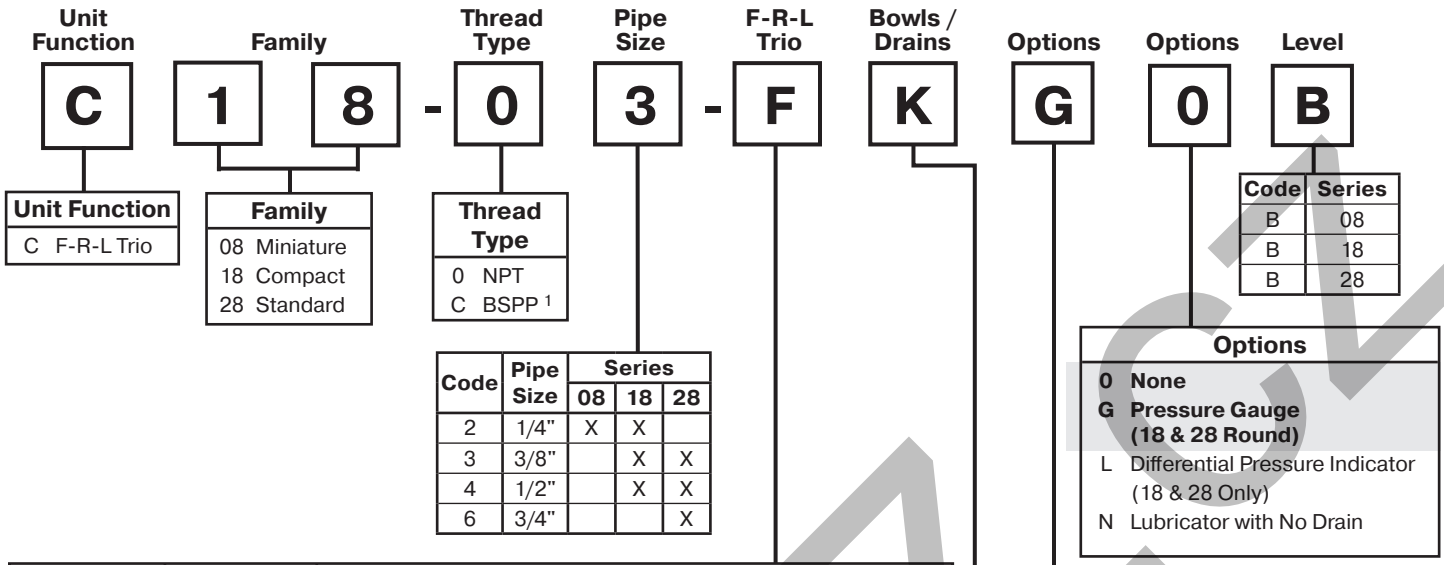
Unit Function | Family | Thread Type | Pipe Size | F-R-L Trio | Bowls / Drains | Options | Options | Level

C 1 8 - 0 3 - F K G 0 B

| Unit Function |
|---|
| C F-R-L Trio |

| Family |
|---|
| 08 Miniature |
| 18 Compact |
| 28 Standard |

| Thread Type |
|---|
| 0 NPT |
| C BSPP $^1$ |

| Code | Pipe Size | Series 08 | Series 18 | Series 28 |
|---|---|---|---|---|
| 2 | 1/4" | X | X | |
| 3 | 3/8" | | X | X |
| 4 | 1/2" | | X | X |
| 6 | 3/4" | | | X |

| Code | Series |
|---|---|
| B | 08 |
| B | 18 |
| B | 28 |

Options
0 None
G Pressure Gauge (18 & 28 Round)
L Differential Pressure Indicator (18 & 28 Only)
N Lubricator with No Drain